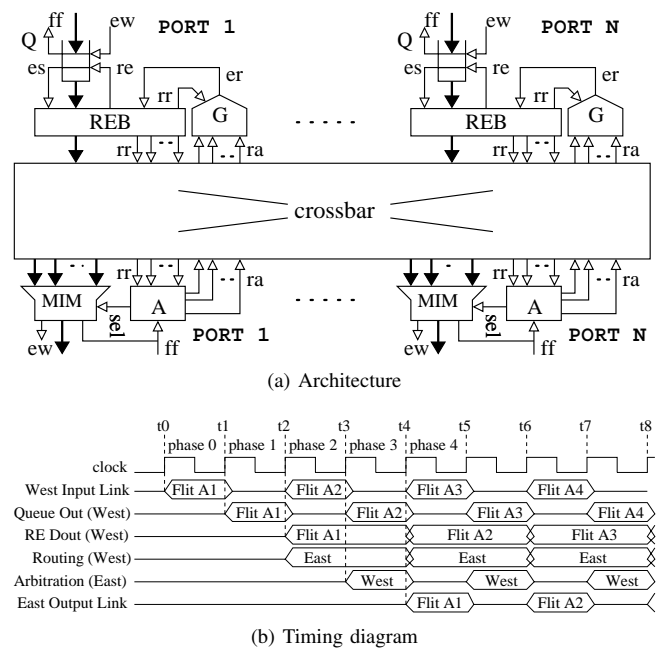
ff ew PORT 1
Q
es re er
rr
REB G
rr ra
.....
ff ew PORT N
Q
es re er
rr
REB G
rr ra

crossbar

rr ra
MIM A
sel
ew ff PORT 1
.....
rr ra
MIM A
sel
ew ff PORT N

(a) Architecture

t0 t1 t2 t3 t4 t5 t6 t7 t8
phase 0 phase 1 phase 2 phase 3 phase 4
clock
West Input Link Flit A1 Flit A2 Flit A3 Flit A4
Queue Out (West) Flit A1 Flit A2 Flit A3 Flit A4
RE Dout (West) Flit A1 Flit A2 Flit A3
Routing (West) East East East
Arbitration (East) West West West
East Output Link Flit A1 Flit A2

(b) Timing diagram